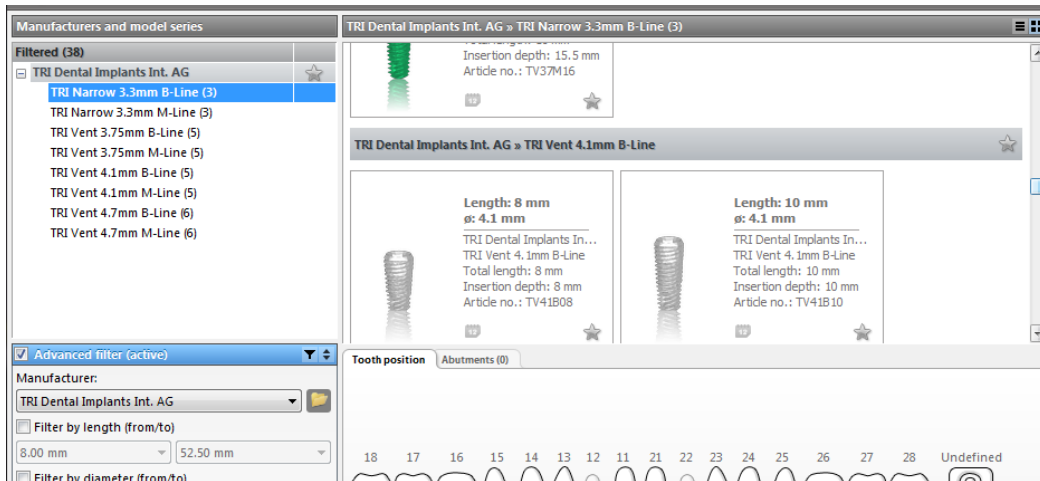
Manufacturers and model series

Filtered (38)

TRI Dental Implants Int. AG

TRI Narrow 3.3mm B-Line (3)
TRI Narrow 3.3mm M-Line (3)
TRI Vent 3.75mm B-Line (5)
TRI Vent 3.75mm M-Line (5)
TRI Vent 4.1mm B-Line (5)
TRI Vent 4.1mm M-Line (5)
TRI Vent 4.7mm B-Line (6)
TRI Vent 4.7mm M-Line (6)

Advanced filter (active)

Manufacturer:

TRI Dental Implants Int. AG

Filter by length (from/to)

8.00 mm

52.50 mm

Filter by diameter (from/to)

TRI Dental Implants Int. AG » TRI Narrow 3.3mm B-Line (3)

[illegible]
Insertion depth: 15.5 mm
Article no.: TV37M16

TRI Dental Implants Int. AG » TRI Vent 4.1mm B-Line

Length: 8 mm
ø: 4.1 mm
TRI Dental Implants In...
TRI Vent 4.1mm B-Line
Total length: 8 mm
Insertion depth: 8 mm
Article no.: TV41B08

Length: 10 mm
ø: 4.1 mm
TRI Dental Implants In...
TRI Vent 4.1mm B-Line
Total length: 10 mm
Insertion depth: 10 mm
Article no.: TV41B10

Tooth position

Abutments (0)

18 17 16 15 14 13 12 11 21 22 23 24 25 26 27 28 Undefined